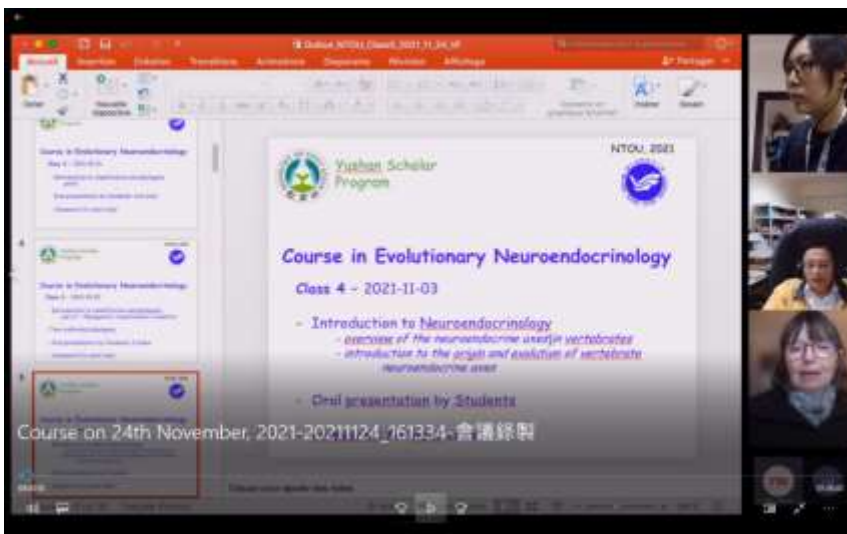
Yushan Scholar Program

NTOU, 2021

Course in Evolutionary Neuroendocrinology

Class 4 – 2021-11-03

- Introduction to Neuroendocrinology
- overview of the neuroendocrine axes in vertebrates
- introduction to the origin and evolution of vertebrate neuroendocrine axes

- Oral presentation by Students

Course on 24th November, 2021-20211124_161334-會議錄製

Course in Evolutionary Neuroendocrinology

Course in Evolutionary Neuroendocrinology

Accueil Insertion Création Transitions Animations Diaporama Révision Affichage

Partager

Nouvelle diapositive